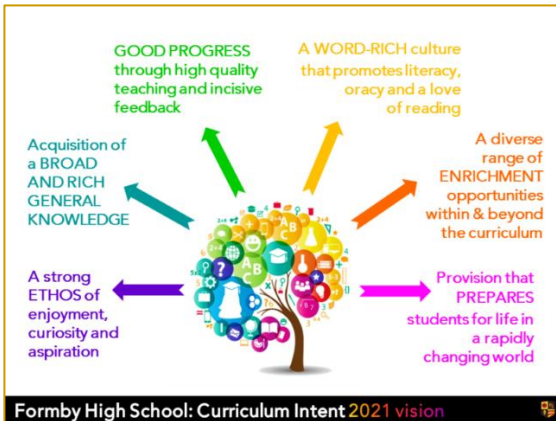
GOOD PROGRESS through high quality teaching and incisive feedback

A WORD-RICH culture that promotes literacy, oracy and a love of reading

Acquisition of a BROAD AND RICH GENERAL KNOWLEDGE

A diverse range of ENRICHMENT opportunities within & beyond the curriculum

A strong ETHOS of enjoyment, curiosity and aspiration

Provision that PREPARES students for life in a rapidly changing world

Formby High School: Curriculum Intent 2021 vision